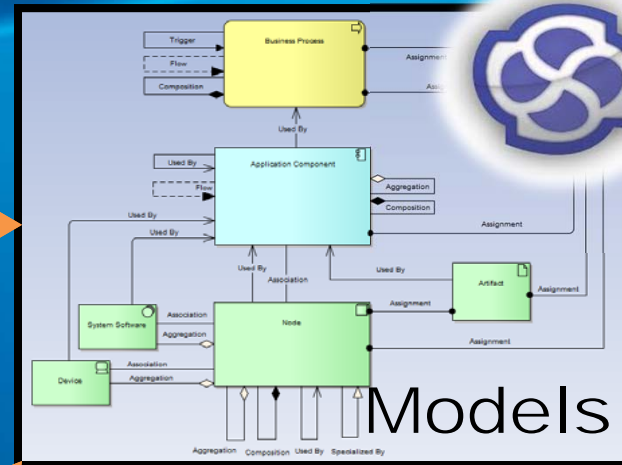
Trigger
Business Process
Flow
Composition
Assignment
Assig
Used By
Used By
Application Component
Flow
Aggregation
Composition
Used By
Used By
Assignment
Used By
Association
Used By
Artifact
Assignment
Assignment
System Software
Association
Aggregation
Node
Assignment
Association
Device
Aggregation
Models
Aggregation
Composition
Used By
Specialized By